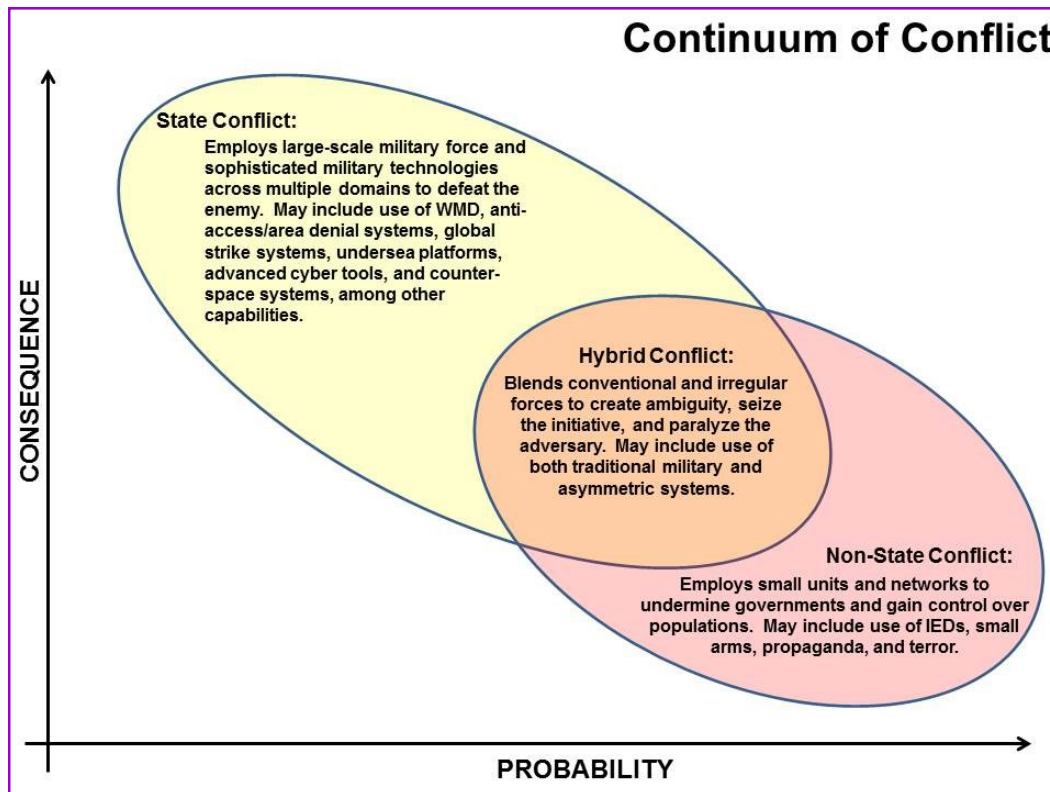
Continuum of Conflict

CONSEQUENCE

State Conflict:
Employs large-scale military force and sophisticated military technologies across multiple domains to defeat the enemy. May include use of WMD, anti-access/area denial systems, global strike systems, undersea platforms, advanced cyber tools, and counter-space systems, among other capabilities.

Hybrid Conflict:
Blends conventional and irregular forces to create ambiguity, seize the initiative, and paralyze the adversary. May include use of both traditional military and asymmetric systems.

Non-State Conflict:
Employs small units and networks to undermine governments and gain control over populations. May include use of IEDs, small arms, propaganda, and terror.

PROBABILITY